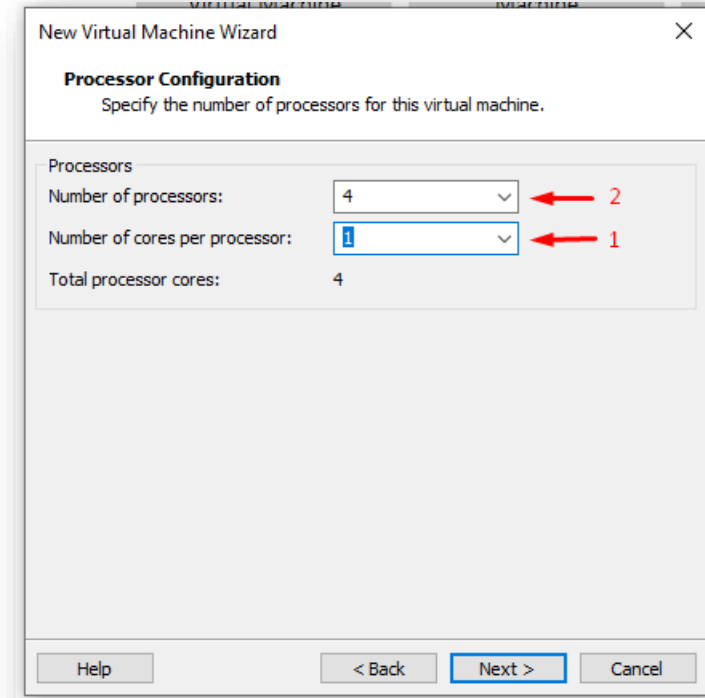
New Virtual Machine Wizard

Processor Configuration
Specify the number of processors for this virtual machine.

Processors
Number of processors: 4
Number of cores per processor: 1
Total processor cores: 4

2
1

Help
< Back
Next >
Cancel